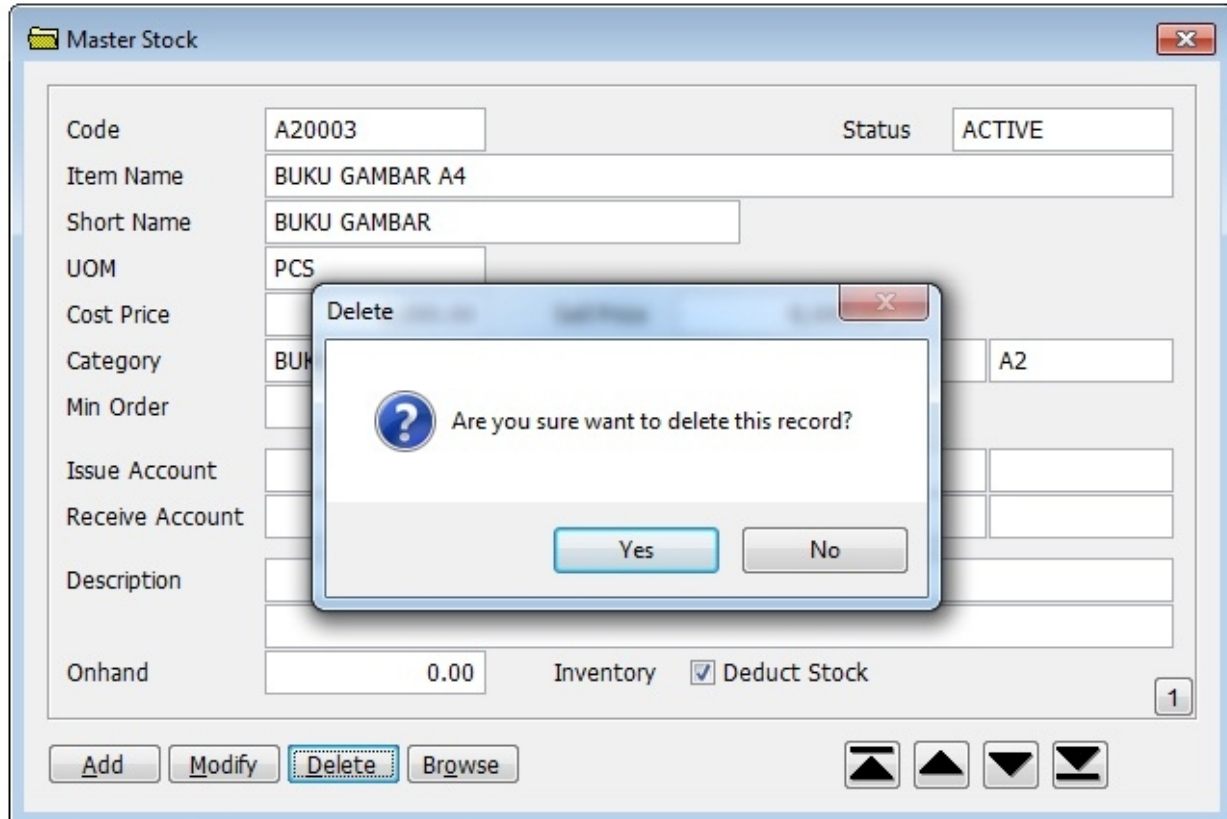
Master Stock

Code A20003

Status ACTIVE

Item Name BUKU GAMBAR A4

Short Name BUKU GAMBAR

UOM PCS

Cost Price

Category BUK

A2

Min Order

Issue Account

Receive Account

Description

Onhand 0.00

Inventory

Deduct Stock

1

Add Modify Delete Browse

Delete

Are you sure want to delete this record?

Yes No